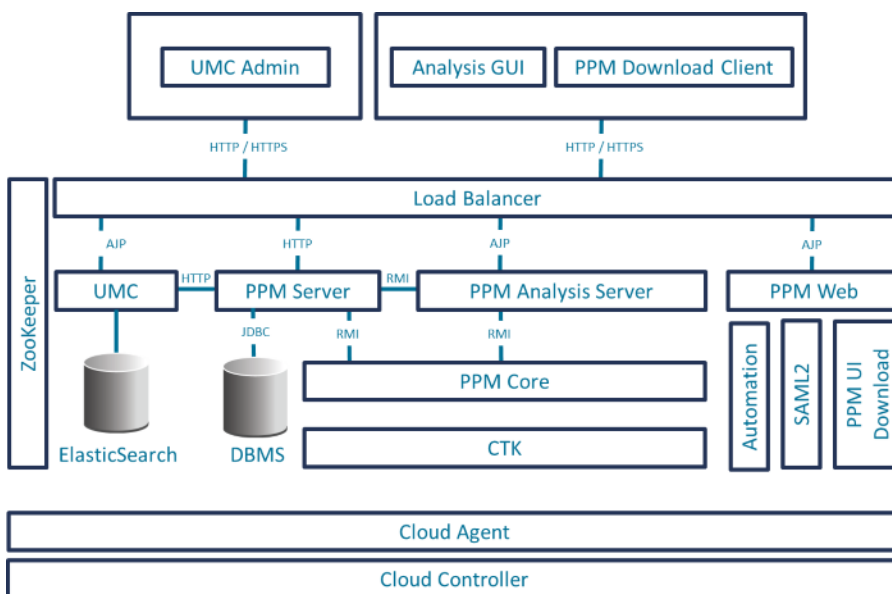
UMC Admin

Analysis GUI

PPM Download Client

HTTP / HTTPS

HTTP / HTTPS

ZooKeeper

Load Balancer

AJP

HTTP

AJP

AJP

UMC

HTTP

PPM Server

RMI

PPM Analysis Server

PPM Web

JDBC

RMI

RMI

PPM Core

ElasticSearch

DBMS

CTK

Automation

SAML2

PPM UI Download

Cloud Agent

Cloud Controller